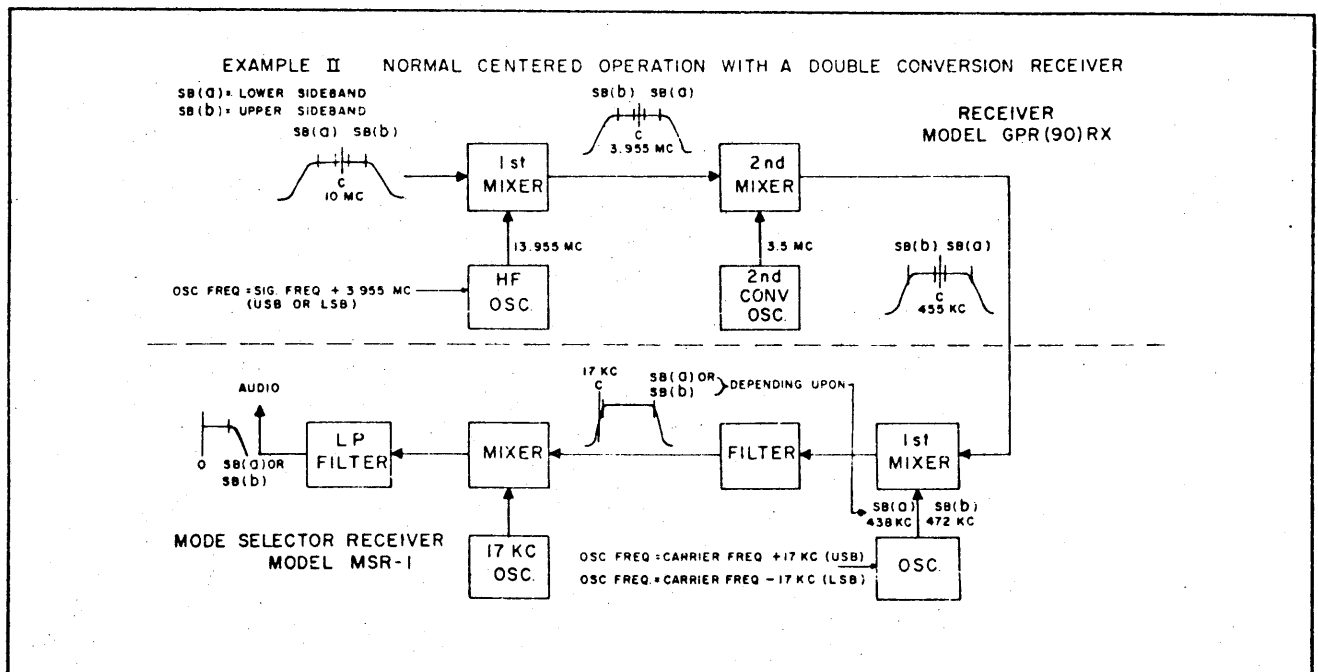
EXAMPLE II NORMAL CENTERED OPERATION WITH A DOUBLE CONVERSION RECEIVER

SB(a) = LOWER SIDEBAND
SB(b) = UPPER SIDEBAND

RECEIVER
MODEL GPR(90)RX

SB(a) SB(b)
C
10 MC

1st
MIXER

SB(b) SB(a)
C
3.955 MC

2nd
MIXER

13.955 MC

3.5 MC

OSC FREQ = SIG. FREQ + 3.955 MC
(USB OR LSB)

HF
OSC.

2nd
CONV
OSC.

SB(b) SB(a)
C
455 KC

AUDIO

17 KC
C

SB(a) OR
SB(b)
DEPENDING UPON

0 SB(a) OR
SB(b)

LP
FILTER

MIXER

FILTER

1st
MIXER

SB(a)
438 KC

SB(b)
472 KC

MODE SELECTOR RECEIVER
MODEL MSR-1

17 KC
OSC.

OSC FREQ = CARRIER FREQ + 17 KC (USB)
OSC FREQ = CARRIER FREQ − 17 KC (LSB)

OSC.